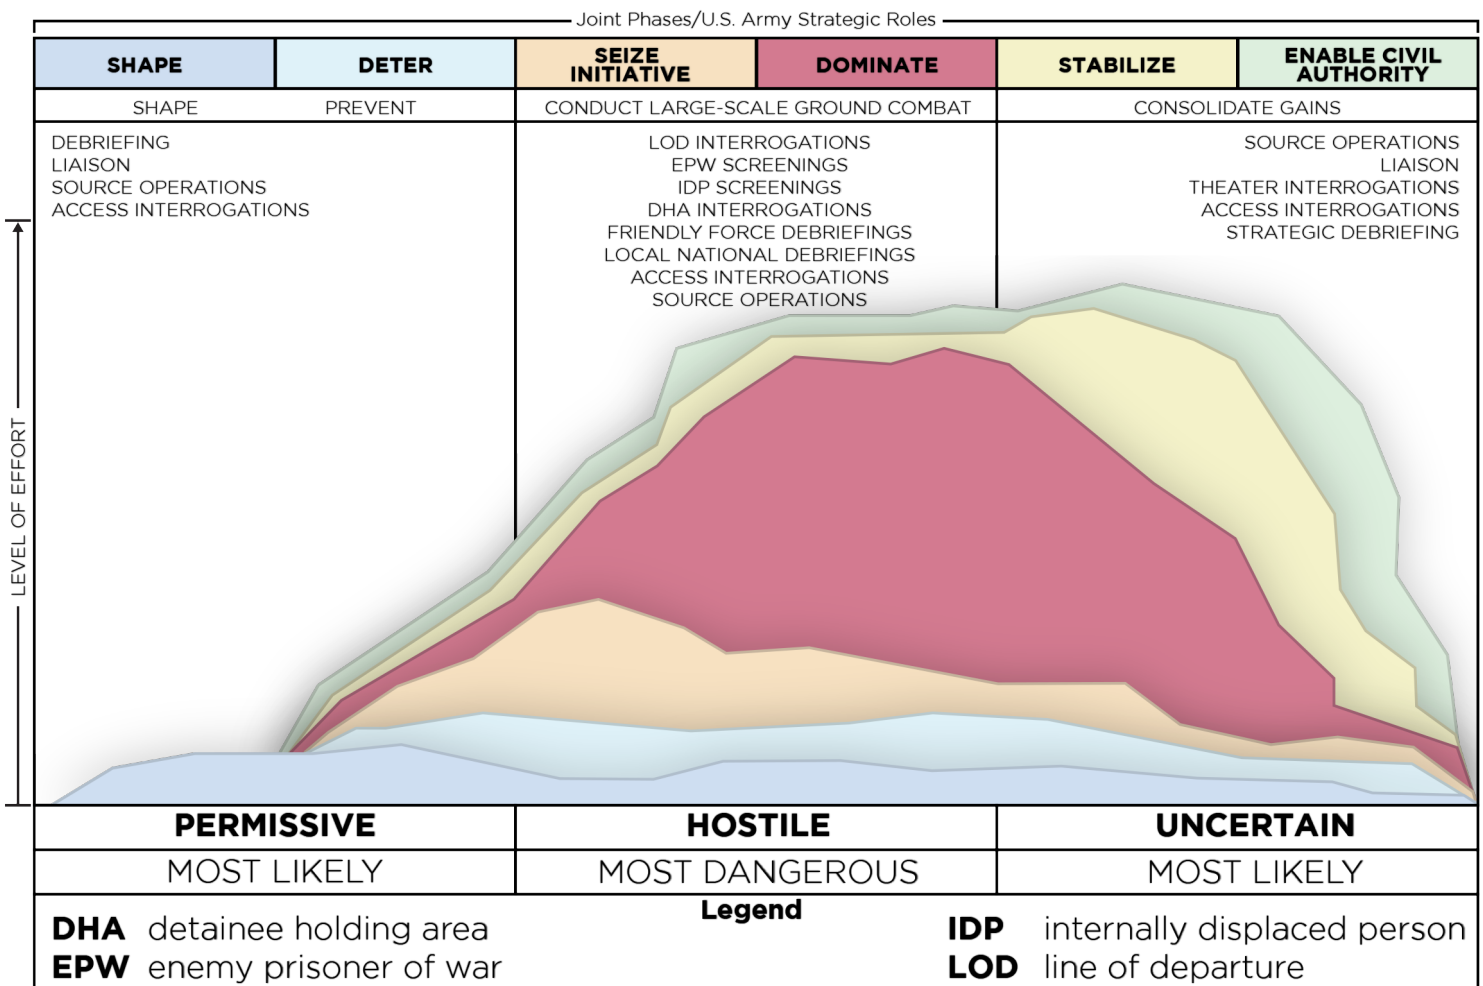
Joint Phases/U.S. Army Strategic Roles

| SHAPE | DETER | SEIZE INITIATIVE | DOMINATE | STABILIZE | ENABLE CIVIL AUTHORITY |
|---|---|---|---|---|---|

SHAPE PREVENT

CONDUCT LARGE-SCALE GROUND COMBAT

CONSOLIDATE GAINS

DEBRIEFING
LIAISON
SOURCE OPERATIONS
ACCESS INTERROGATIONS

LOD INTERROGATIONS
EPW SCREENINGS
IDP SCREENINGS
DHA INTERROGATIONS
FRIENDLY FORCE DEBRIEFINGS
LOCAL NATIONAL DEBRIEFINGS
ACCESS INTERROGATIONS
SOURCE OPERATIONS

SOURCE OPERATIONS
LIAISON
THEATER INTERROGATIONS
ACCESS INTERROGATIONS
STRATEGIC DEBRIEFING

LEVEL OF EFFORT

| PERMISSIVE | HOSTILE | UNCERTAIN |
|---|---|---|
| MOST LIKELY | MOST DANGEROUS | MOST LIKELY |

Legend

DHA detainee holding area
EPW enemy prisoner of war

IDP internally displaced person
LOD line of departure